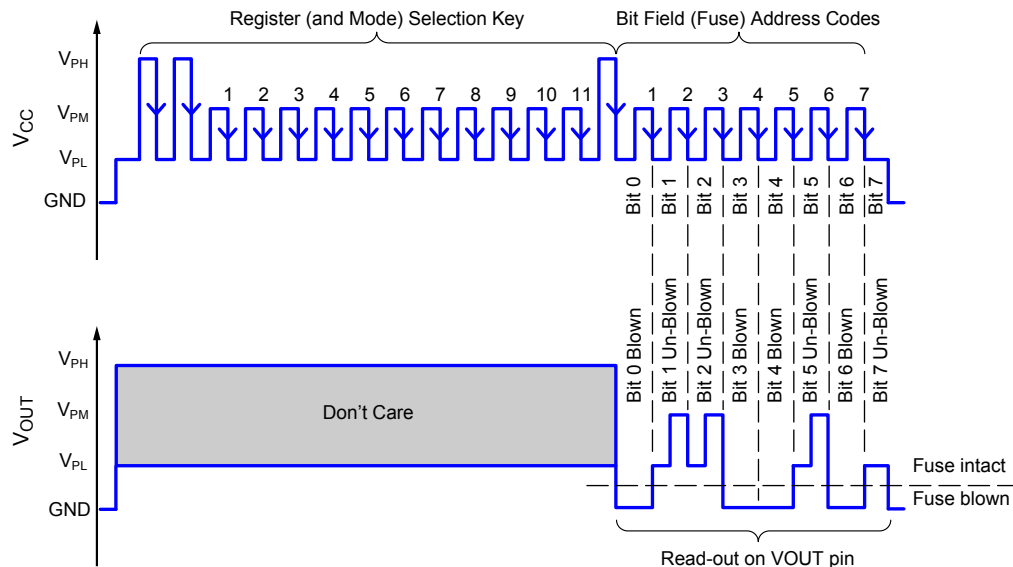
Register (and Mode) Selection Key

Bit Field (Fuse) Address Codes

$V_{CC}$

$V_{PH}$

$V_{PM}$

$V_{PL}$

GND

1 2 3 4 5 6 7 8 9 10 11

1 2 3 4 5 6 7

Bit 0 Bit 1 Bit 2 Bit 3 Bit 4 Bit 5 Bit 6 Bit 7

$V_{OUT}$

$V_{PH}$

$V_{PM}$

$V_{PL}$

GND

Don't Care

Bit 0 Blown

Bit 1 Un-Blown

Bit 2 Un-Blown

Bit 3 Blown

Bit 4 Blown

Bit 5 Un-Blown

Bit 6 Blown

Bit 7 Un-Blown

Fuse intact

Fuse blown

Read-out on VOUT pin